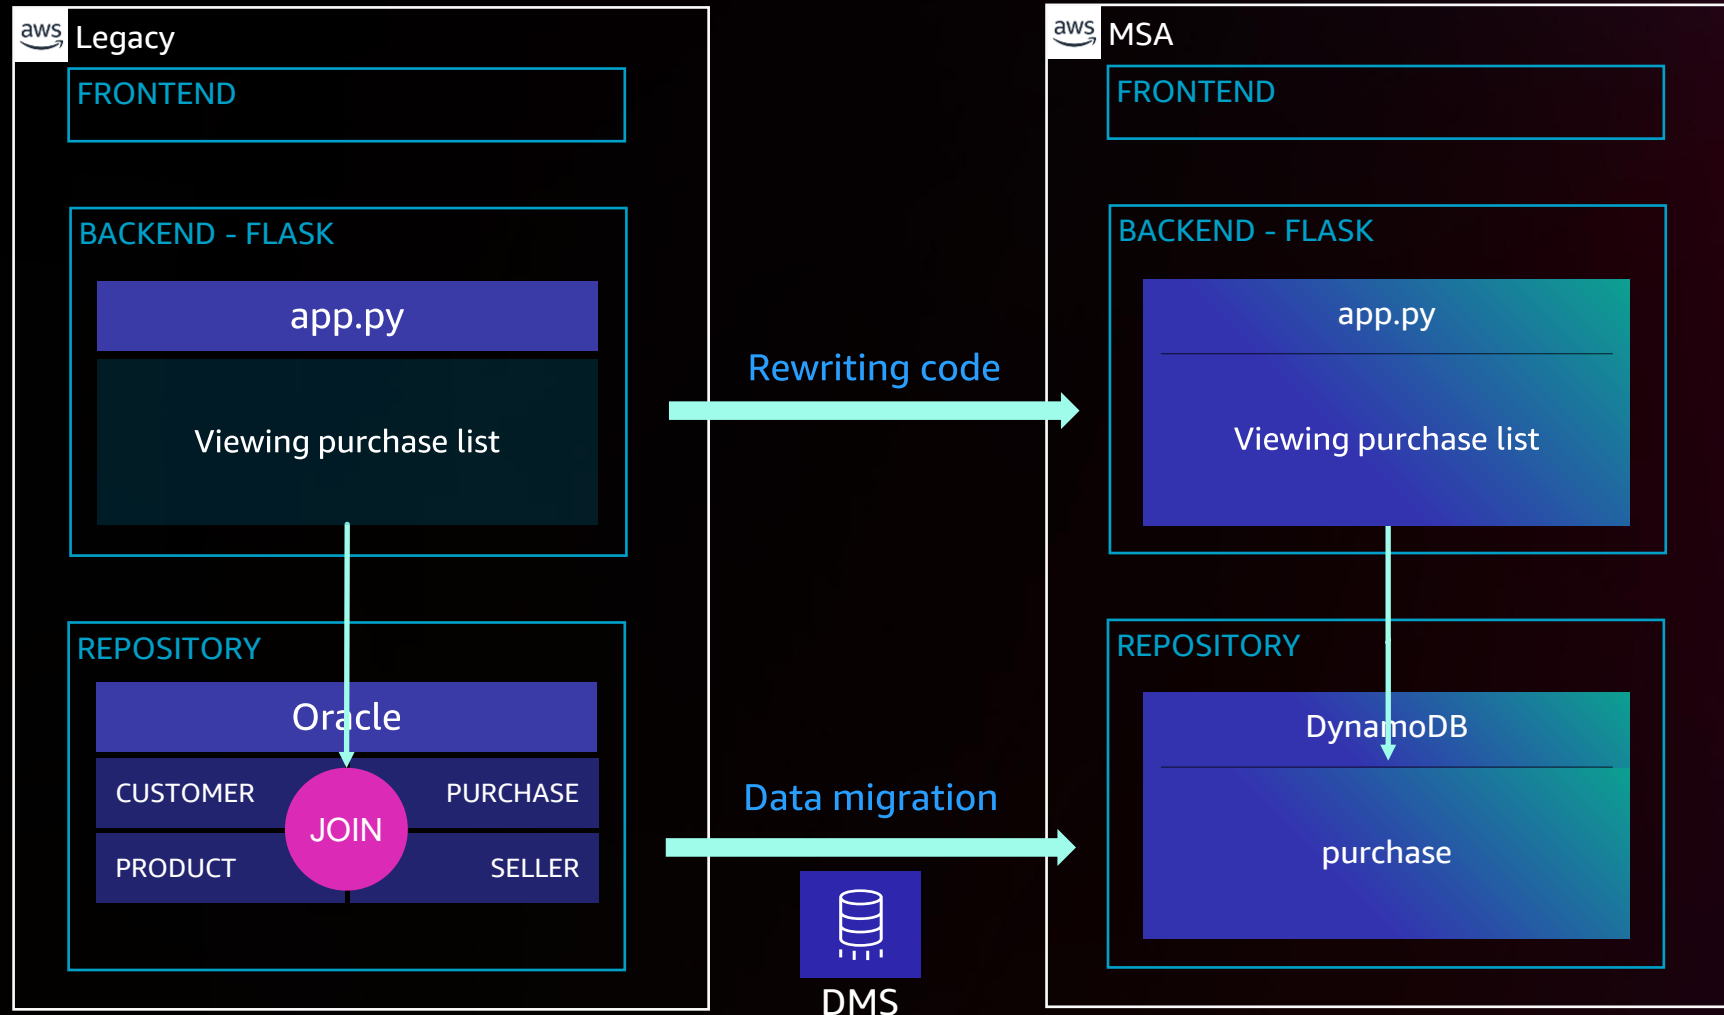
aws Legacy

FRONTEND

BACKEND - FLASK

app.py

Viewing purchase list

REPOSITORY

Oracle

CUSTOMER

PURCHASE

JOIN

PRODUCT

SELLER

Rewriting code

Data migration

DMS

aws MSA

FRONTEND

BACKEND - FLASK

app.py

Viewing purchase list

REPOSITORY

DynamoDB

purchase